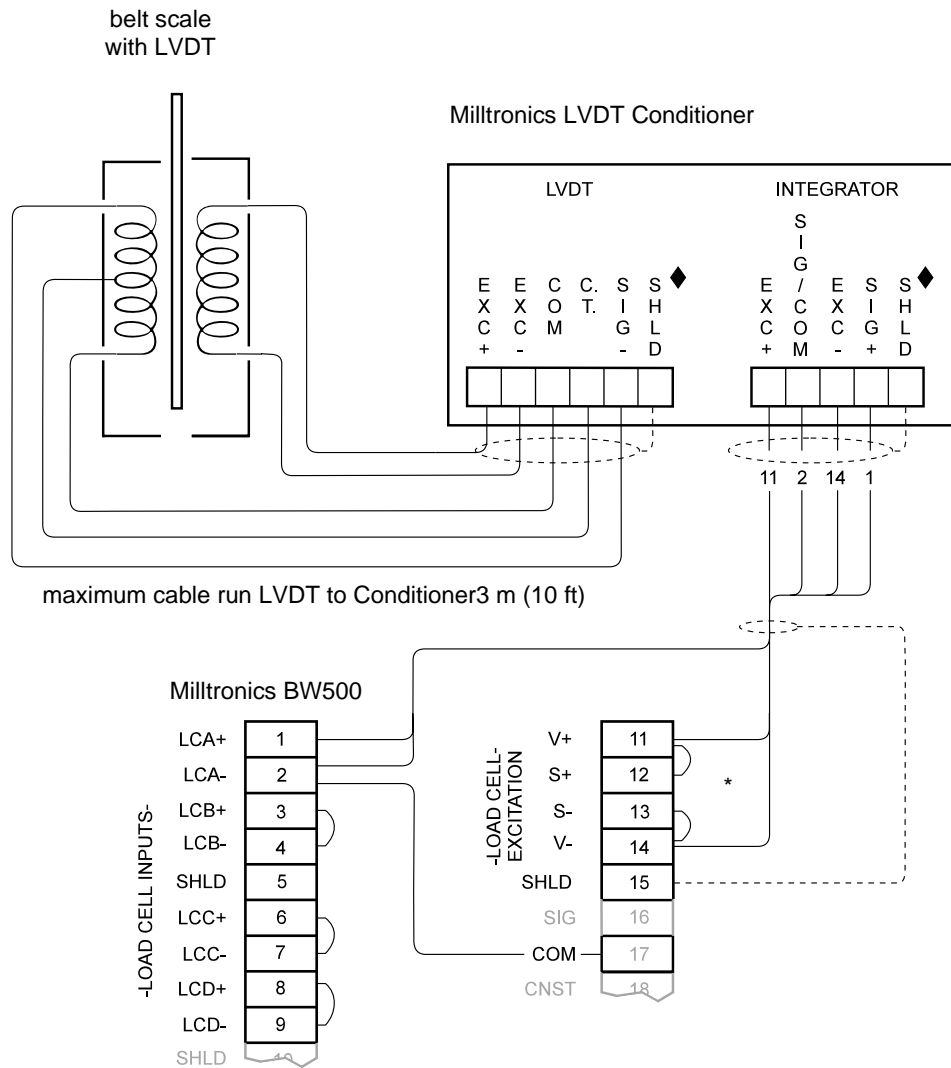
belt scale with LVDT

Milltronics LVDT Conditioner

LVDT

INTEGRATOR

EXC+ EXC- COM C.T. SIG- SHLD ♦

EXC+ SIG/COM EXC- SIG+ SHLD ♦

11 2 14 1

maximum cable run LVDT to Conditioner3 m (10 ft)

Milltronics BW500

-LOAD CELL INPUTS-

| | |
|---|---|
| LCA+ | 1 |
| LCA- | 2 |
| LCB+ | 3 |
| LCB- | 4 |
| SHLD | 5 |
| LCC+ | 6 |
| LCC- | 7 |
| LCD+ | 8 |
| LCD- | 9 |
| SHLD | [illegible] |

-LOAD CELL-EXCITATION

| | |
|---|---|
| V+ | 11 |
| S+ | 12 |
| S- | 13 |
| V- | 14 |
| SHLD | 15 |
| SIG | 16 |
| COM | 17 |
| CNST | 18 |

*